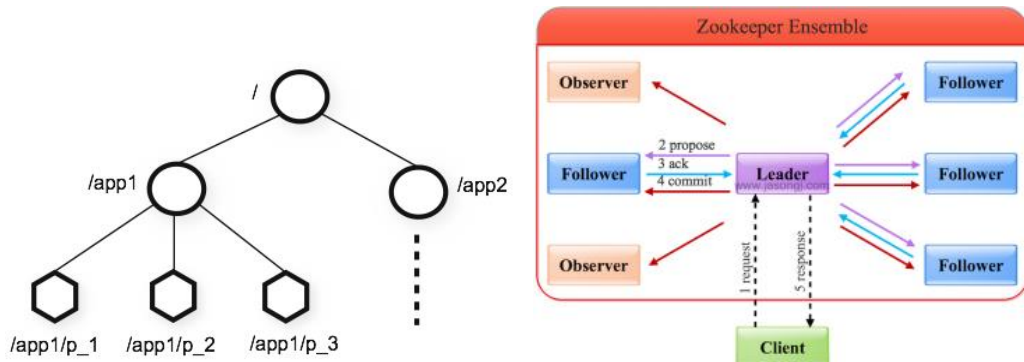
/

/app1

/app2

/app1/p_1

/app1/p_2

/app1/p_3

Zookeeper Ensemble

Observer

Follower

Follower

2 propose

3 ack

4 commit

Follower

Leader

www.jasongj.com

Follower

Observer

Follower

1 request

5 response

Client